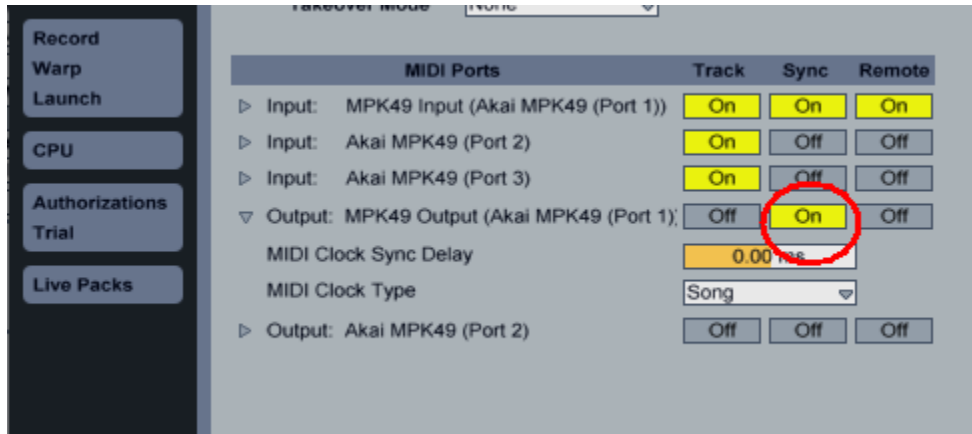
Record
Warp
Launch

CPU

Authorizations
Trial

Live Packs

Takeover Mode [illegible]

| MIDI Ports | Track | Sync | Remote |
|---|---|---|---|
| ▷ Input: MPK49 Input (Akai MPK49 (Port 1)) | On | On | On |
| ▷ Input: Akai MPK49 (Port 2) | On | Off | Off |
| ▷ Input: Akai MPK49 (Port 3) | On | Off | Off |
| ▽ Output: MPK49 Output (Akai MPK49 (Port 1) | Off | On | Off |

MIDI Clock Sync Delay 0.00 ms
MIDI Clock Type Song

| ▷ Output: Akai MPK49 (Port 2) | Off | Off | Off |
|---|---|---|---|